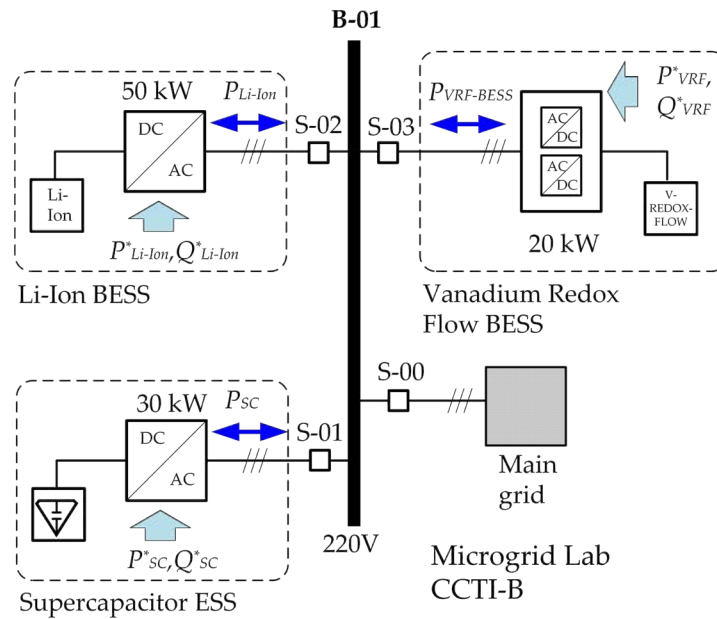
B-01

50 kW
$P_{Li\text{-}Ion}$
DC
AC
Li-Ion
$P^*_{Li\text{-}Ion}, Q^*_{Li\text{-}Ion}$
Li-Ion BESS

S-02
S-03

$P_{VRF\text{-}BESS}$
$P^*_{VRF}$, $Q^*_{VRF}$
AC DC
AC DC
V-REDOX-FLOW
20 kW
Vanadium Redox Flow BESS

S-00
Main grid

30 kW
$P_{SC}$
DC
AC
S-01
$P^*_{SC}, Q^*_{SC}$
Supercapacitor ESS

220V

Microgrid Lab CCTI-B